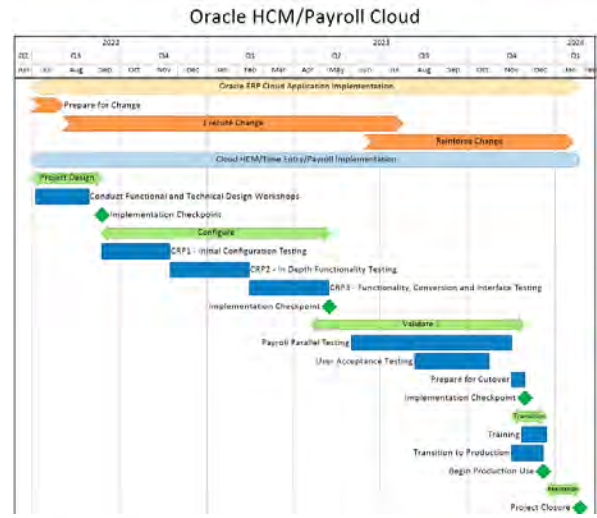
Oracle HCM/Payroll Cloud

2022
2023
2024

Q2
Q3
Q4
Q1
Q2
Q3
Q4
Q1

Jun
Jul
Aug
Sep
Oct
Nov
Dec
Jan
Feb
Mar
Apr
May
Jun
Jul
Aug
Sep
Oct
Nov
Dec
Jan
Feb

Oracle ERP Cloud Application Implementation

Prepare for Change

Execute Change

Reinforce Change

Cloud HCM/Time Entry/Payroll Implementation

Project Design

Conduct Functional and Technical Design Workshops

Implementation Checkpoint

Configure

CRP1 - Initial Configuration Testing

CRP2 - In Depth Functionality Testing

CRP3 - Functionality, Conversion and Interface Testing

Implementation Checkpoint

Validate

Payroll Parallel Testing

User Acceptance Testing

Prepare for Cutover

Implementation Checkpoint

Transition

Training

Transition to Production

Begin Production Use

Maintain

Project Closure